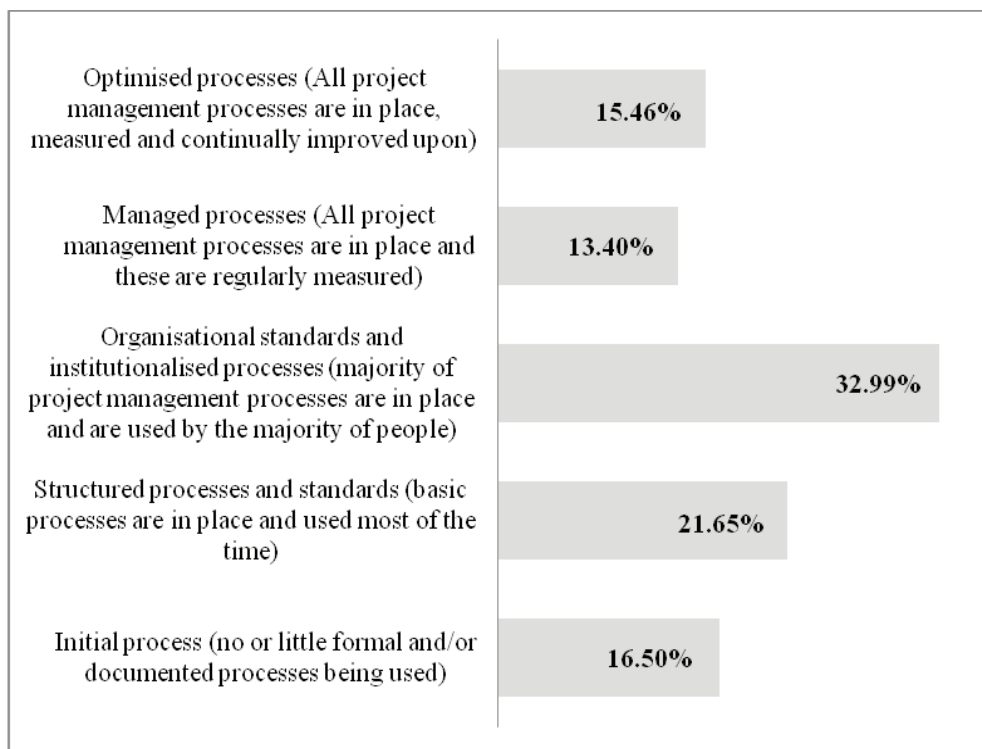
Optimised processes (All project management processes are in place, measured and continually improved upon)

15.46%

Managed processes (All project management processes are in place and these are regularly measured)

13.40%

Organisational standards and institutionalised processes (majority of project management processes are in place and are used by the majority of people)

32.99%

Structured processes and standards (basic processes are in place and used most of the time)

21.65%

Initial process (no or little formal and/or documented processes being used)

16.50%